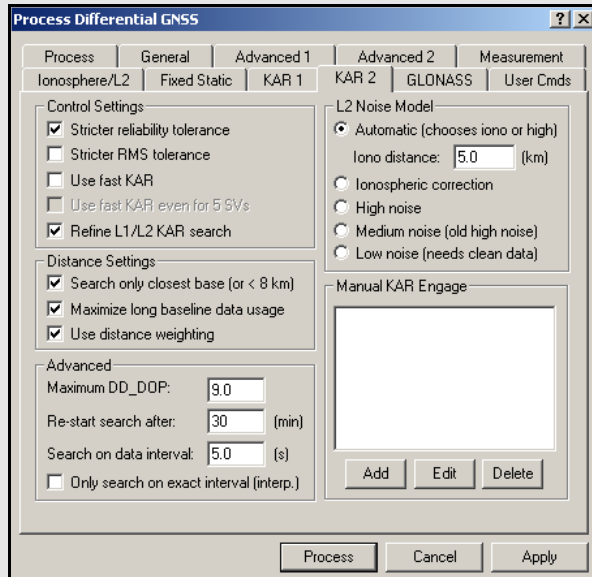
Process Differential GNSS

? X

Process | General | Advanced 1 | Advanced 2 | Measurement
Ionosphere/L2 | Fixed Static | KAR 1 | KAR 2 | GLONASS | User Cmds

Control Settings
☑ Stricter reliability tolerance
☐ Stricter RMS tolerance
☐ Use fast KAR
☐ Use fast KAR even for 5 SVs
☑ Refine L1/L2 KAR search

Distance Settings
☑ Search only closest base (or < 8 km)
☑ Maximize long baseline data usage
☑ Use distance weighting

Advanced
Maximum DD_DOP: 9.0
Re-start search after: 30 (min)
Search on data interval: 5.0 (s)
☐ Only search on exact interval (interp.)

L2 Noise Model
◉ Automatic (chooses iono or high)
Iono distance: 5.0 (km)
○ Ionospheric correction
○ High noise
○ Medium noise (old high noise)
○ Low noise (needs clean data)

Manual KAR Engage

Add | Edit | Delete

Process | Cancel | Apply